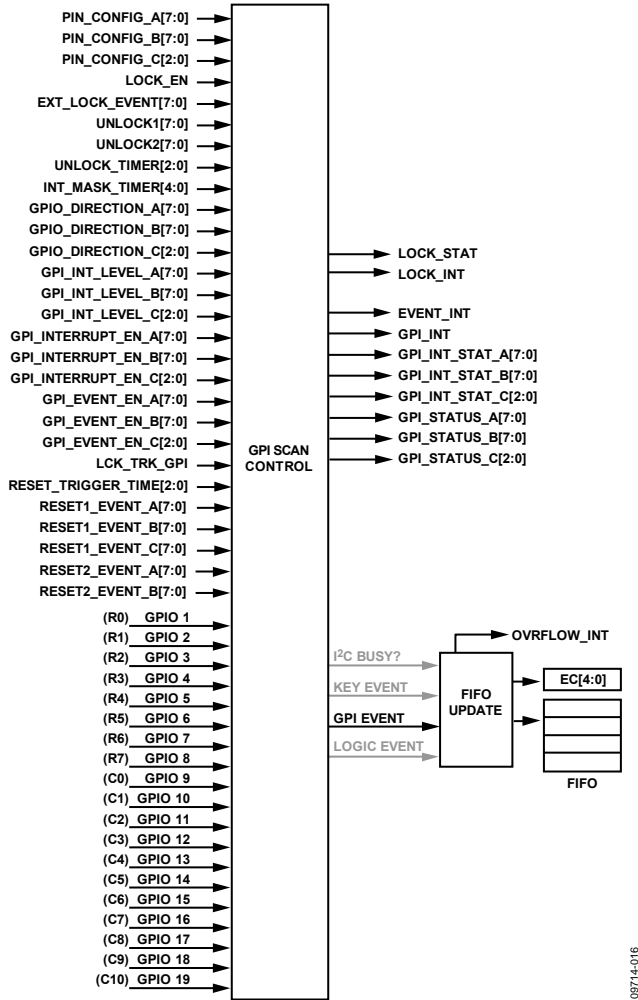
PIN_CONFIG_A[7:0]
PIN_CONFIG_B[7:0]
PIN_CONFIG_C[2:0]
LOCK_EN
EXT_LOCK_EVENT[7:0]
UNLOCK1[7:0]
UNLOCK2[7:0]
UNLOCK_TIMER[2:0]
INT_MASK_TIMER[4:0]
GPIO_DIRECTION_A[7:0]
GPIO_DIRECTION_B[7:0]
GPIO_DIRECTION_C[2:0]
GPI_INT_LEVEL_A[7:0]
GPI_INT_LEVEL_B[7:0]
GPI_INT_LEVEL_C[2:0]
GPI_INTERRUPT_EN_A[7:0]
GPI_INTERRUPT_EN_B[7:0]
GPI_INTERRUPT_EN_C[2:0]
GPI_EVENT_EN_A[7:0]
GPI_EVENT_EN_B[7:0]
GPI_EVENT_EN_C[2:0]
LCK_TRK_GPI
RESET_TRIGGER_TIME[2:0]
RESET1_EVENT_A[7:0]
RESET1_EVENT_B[7:0]
RESET1_EVENT_C[7:0]
RESET2_EVENT_A[7:0]
RESET2_EVENT_B[7:0]
(R0) GPIO 1
(R1) GPIO 2
(R2) GPIO 3
(R3) GPIO 4
(R4) GPIO 5
(R5) GPIO 6
(R6) GPIO 7
(R7) GPIO 8
(C0) GPIO 9
(C1) GPIO 10
(C2) GPIO 11
(C3) GPIO 12
(C4) GPIO 13
(C5) GPIO 14
(C6) GPIO 15
(C7) GPIO 16
(C8) GPIO 17
(C9) GPIO 18
(C10) GPIO 19

GPI SCAN CONTROL

LOCK_STAT
LOCK_INT
EVENT_INT
GPI_INT
GPI_INT_STAT_A[7:0]
GPI_INT_STAT_B[7:0]
GPI_INT_STAT_C[2:0]
GPI_STATUS_A[7:0]
GPI_STATUS_B[7:0]
GPI_STATUS_C[2:0]

OVRFLOW_INT
I$^2$C BUSY?
KEY EVENT
GPI EVENT
LOGIC EVENT
FIFO UPDATE
EC[4:0]
FIFO

09714-016